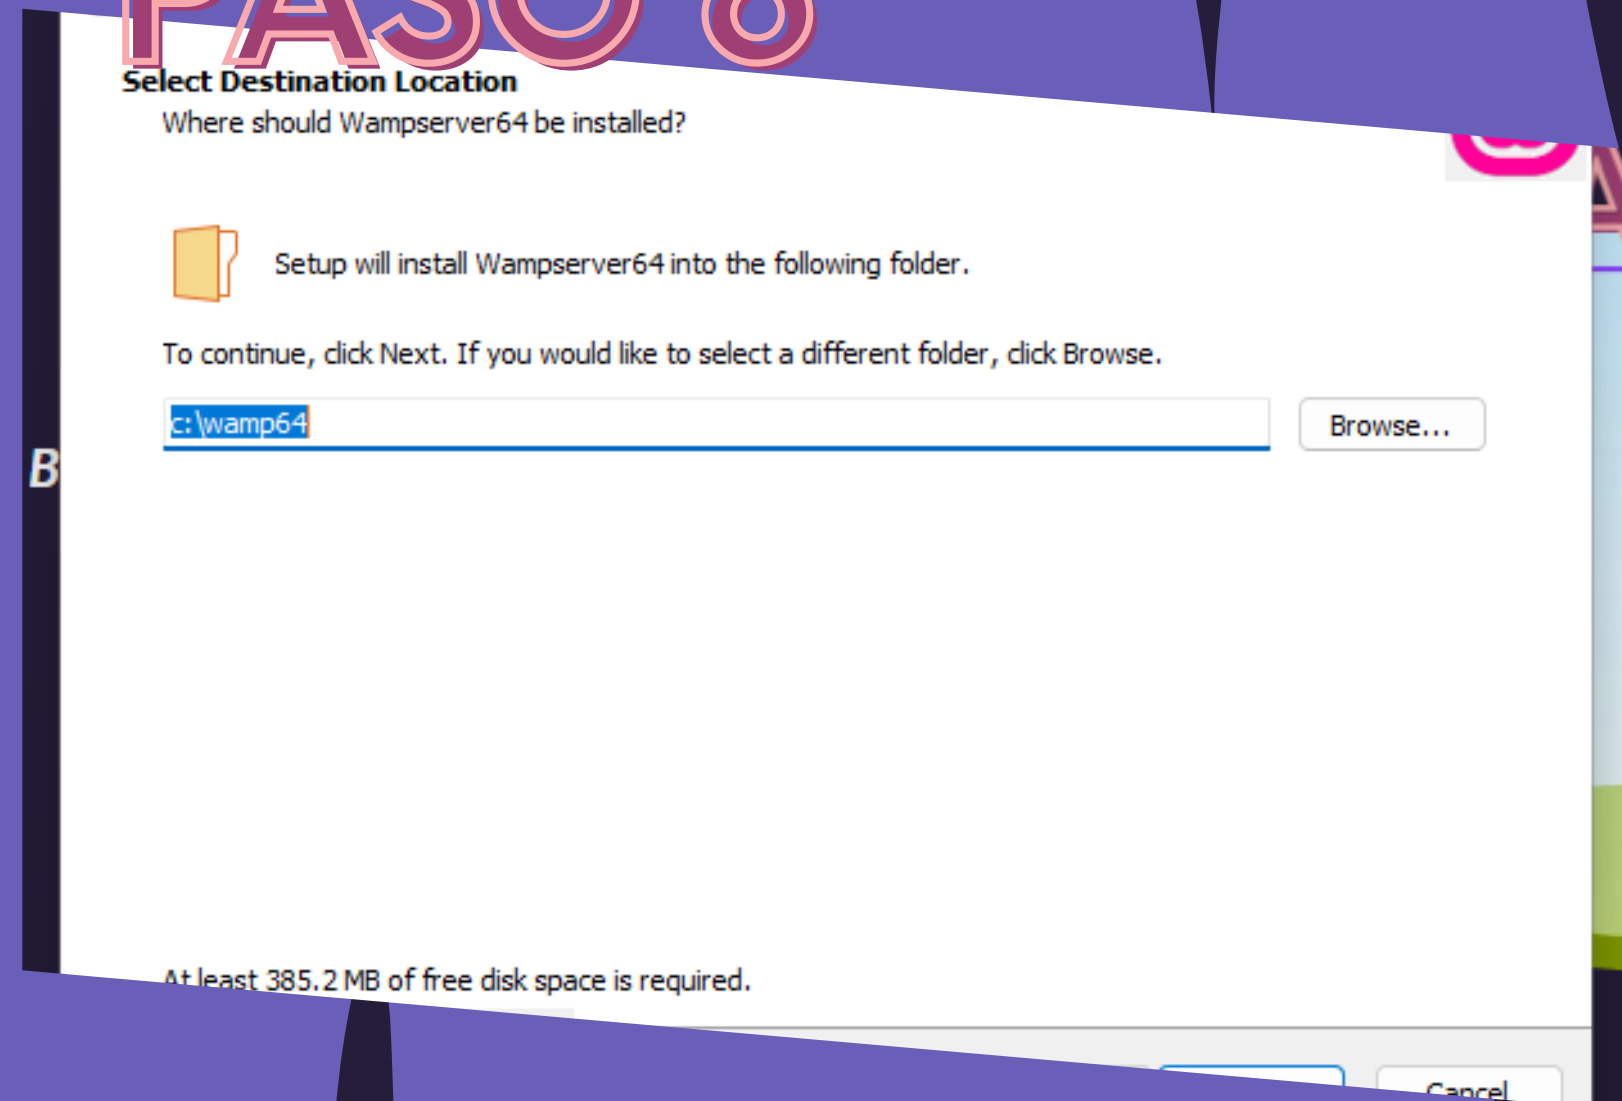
PASO 8

Select Destination Location

Where should Wampserver64 be installed?

Setup will install Wampserver64 into the following folder.

To continue, click Next. If you would like to select a different folder, click Browse.

c:\wamp64

Browse...

B

At least 385.2 MB of free disk space is required.

Cancel